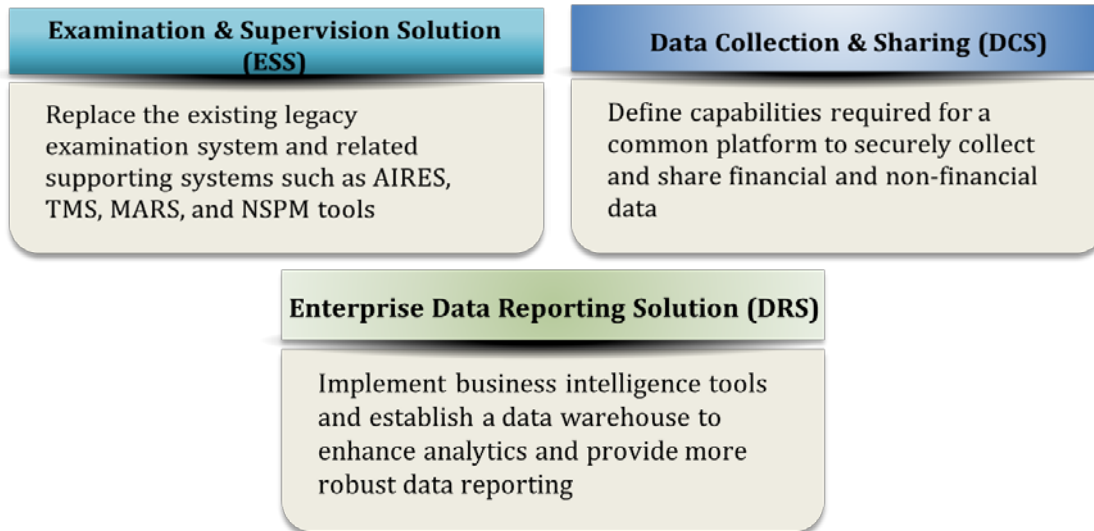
Examination & Supervision Solution (ESS)

Replace the existing legacy examination system and related supporting systems such as AIRES, TMS, MARS, and NSPM tools

Data Collection & Sharing (DCS)

Define capabilities required for a common platform to securely collect and share financial and non-financial data

Enterprise Data Reporting Solution (DRS)

Implement business intelligence tools and establish a data warehouse to enhance analytics and provide more robust data reporting